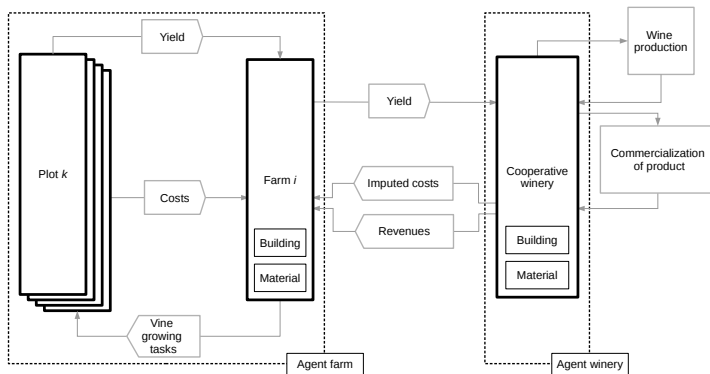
Yield

Plot $k$

Costs

Farm $i$

Building

Material

Vine growing tasks

Agent farm

Yield

Imputed costs

Revenues

Cooperative winery

Building

Material

Agent winery

Wine production

Commercialization of product